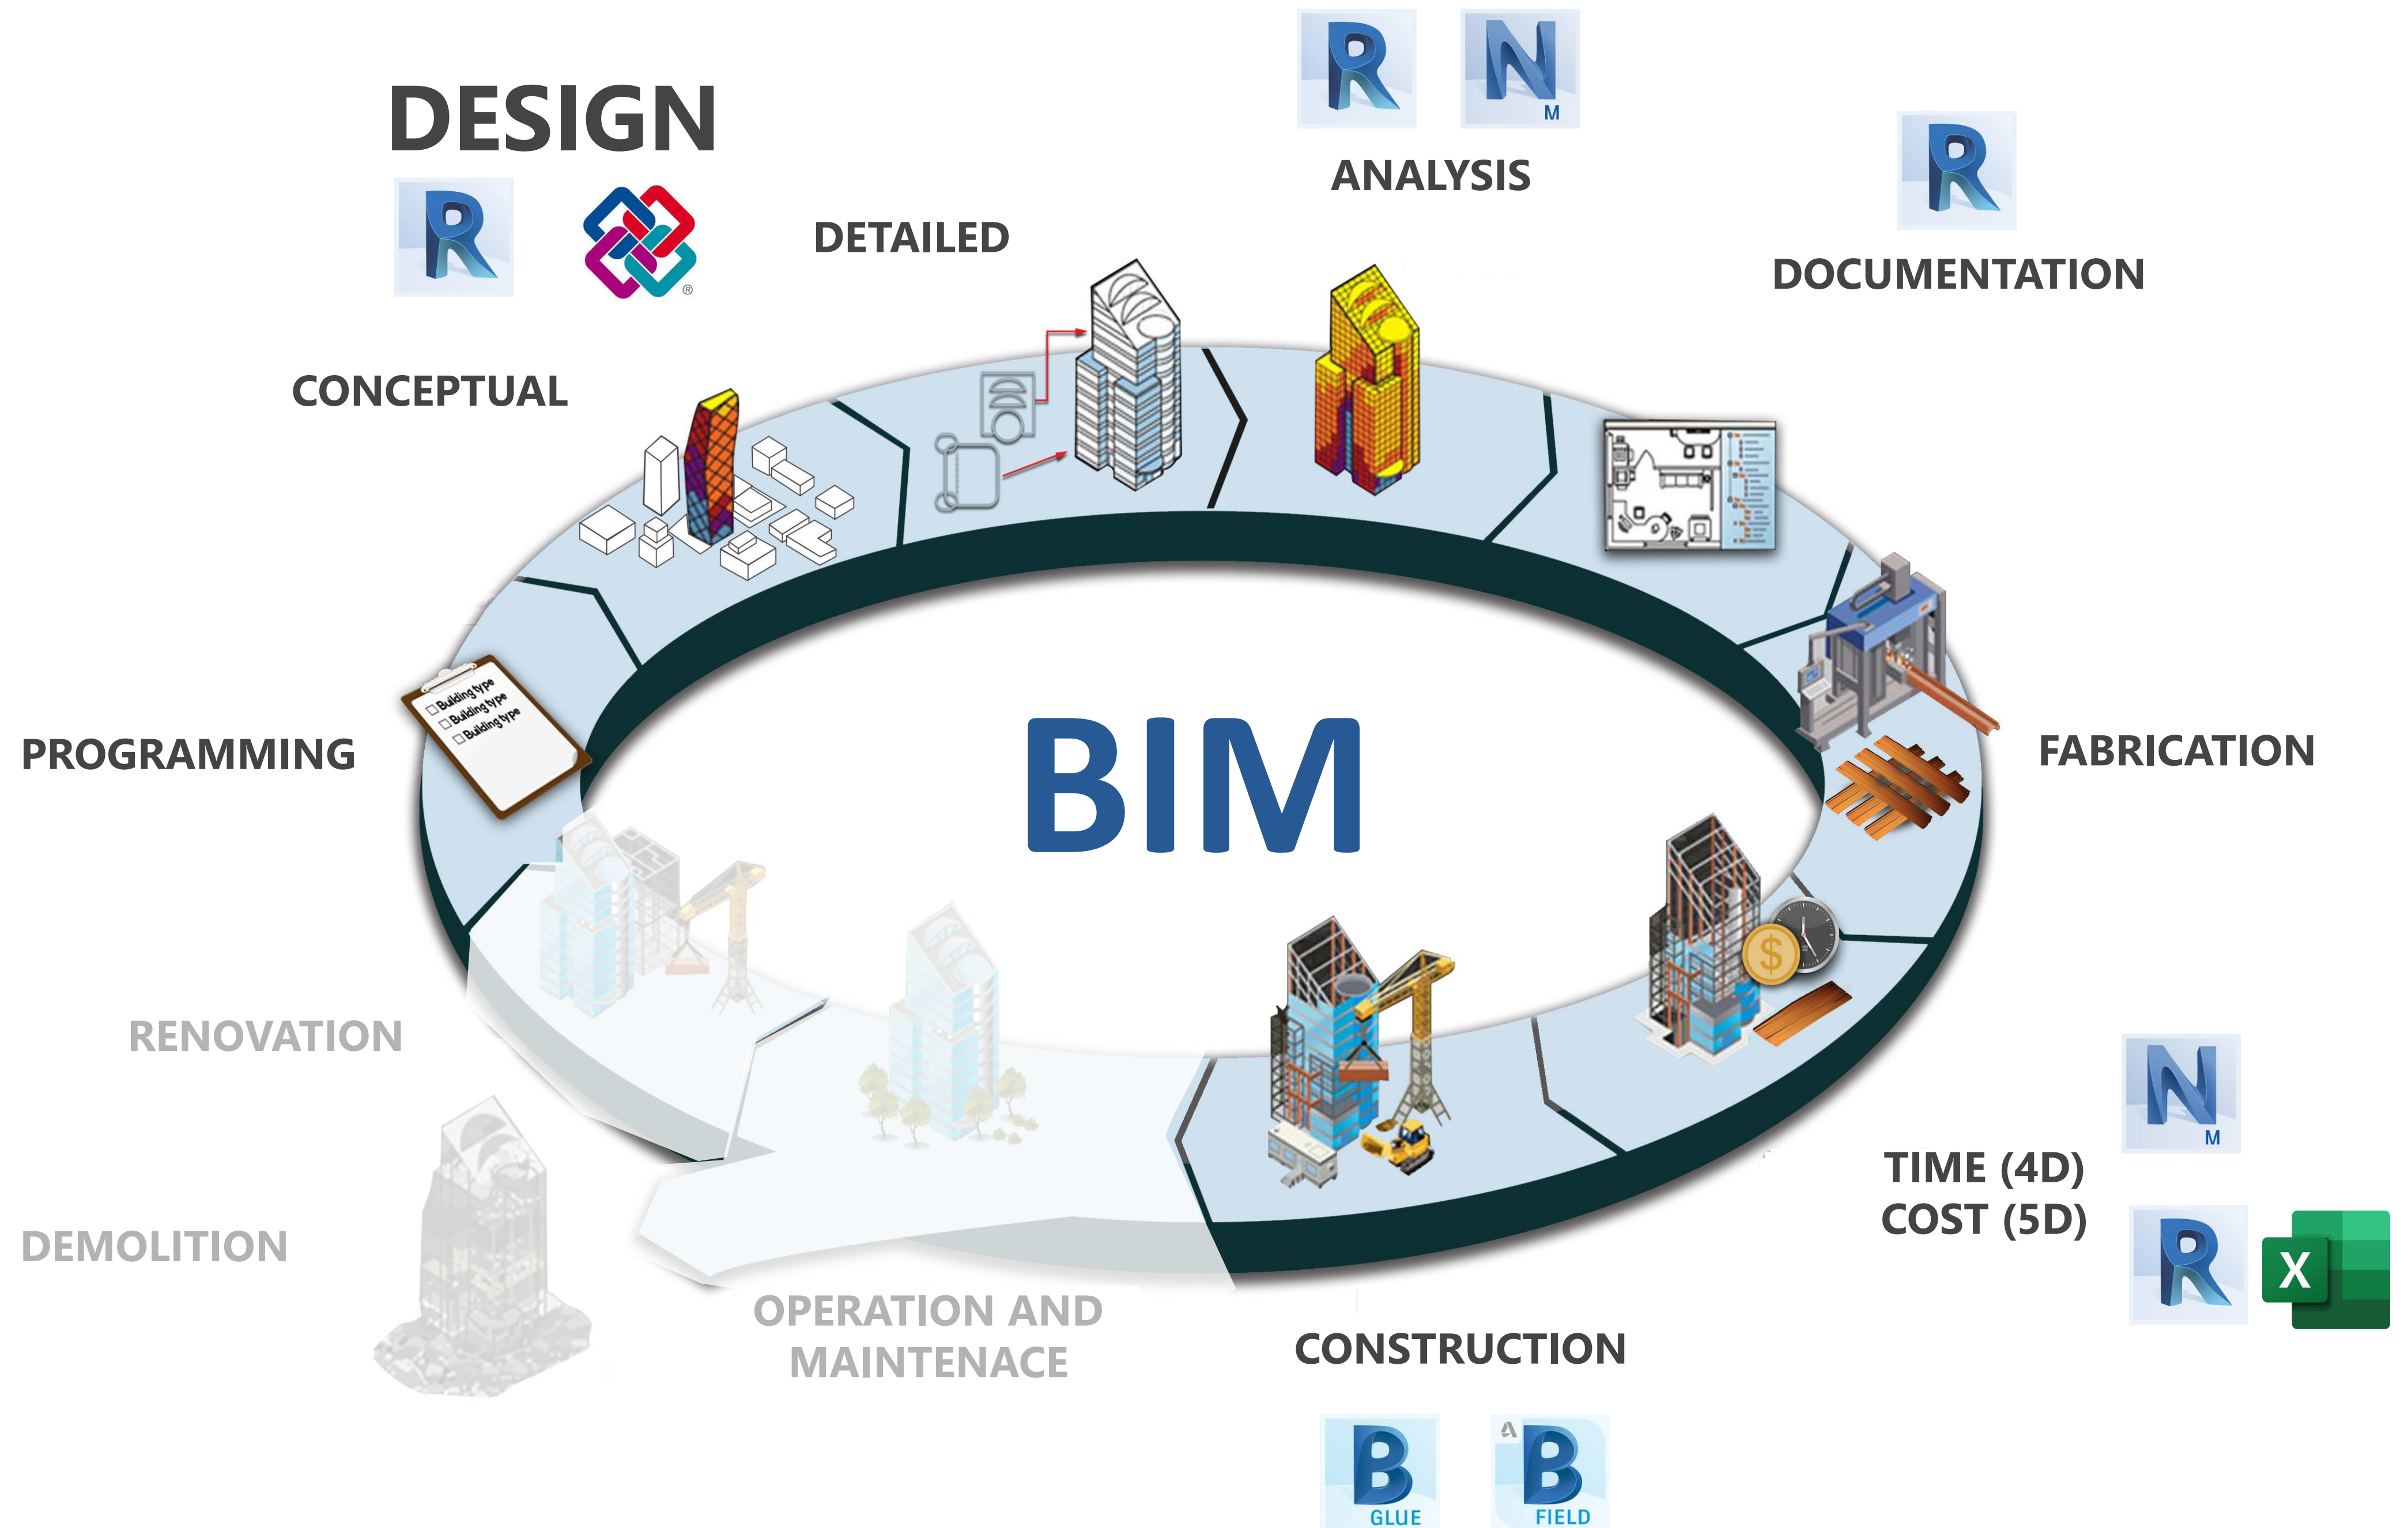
DESIGN

R

ANALYSIS

R N M

DETAILED

R

DOCUMENTATION

CONCEPTUAL

PROGRAMMING

Building type
Building type
Building type

BIM

FABRICATION

RENOVATION

N M

TIME (4D)
COST (5D)

R X

DEMOLITION

OPERATION AND MAINTENACE

CONSTRUCTION

B GLUE

B FIELD